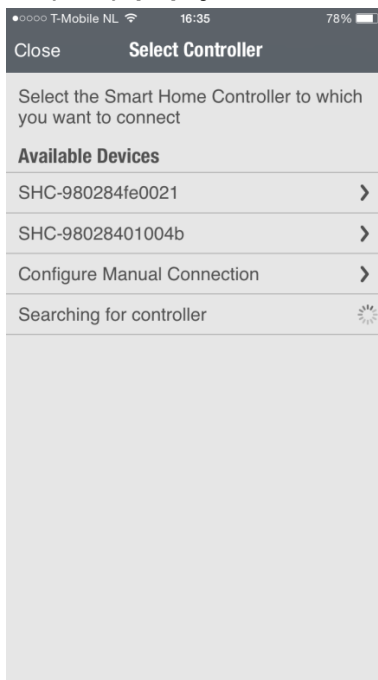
●○○○○ T-Mobile NL 16:35 78%

Close Select Controller

Select the Smart Home Controller to which you want to connect

Available Devices

SHC-980284fe0021

SHC-98028401004b

Configure Manual Connection

Searching for controller